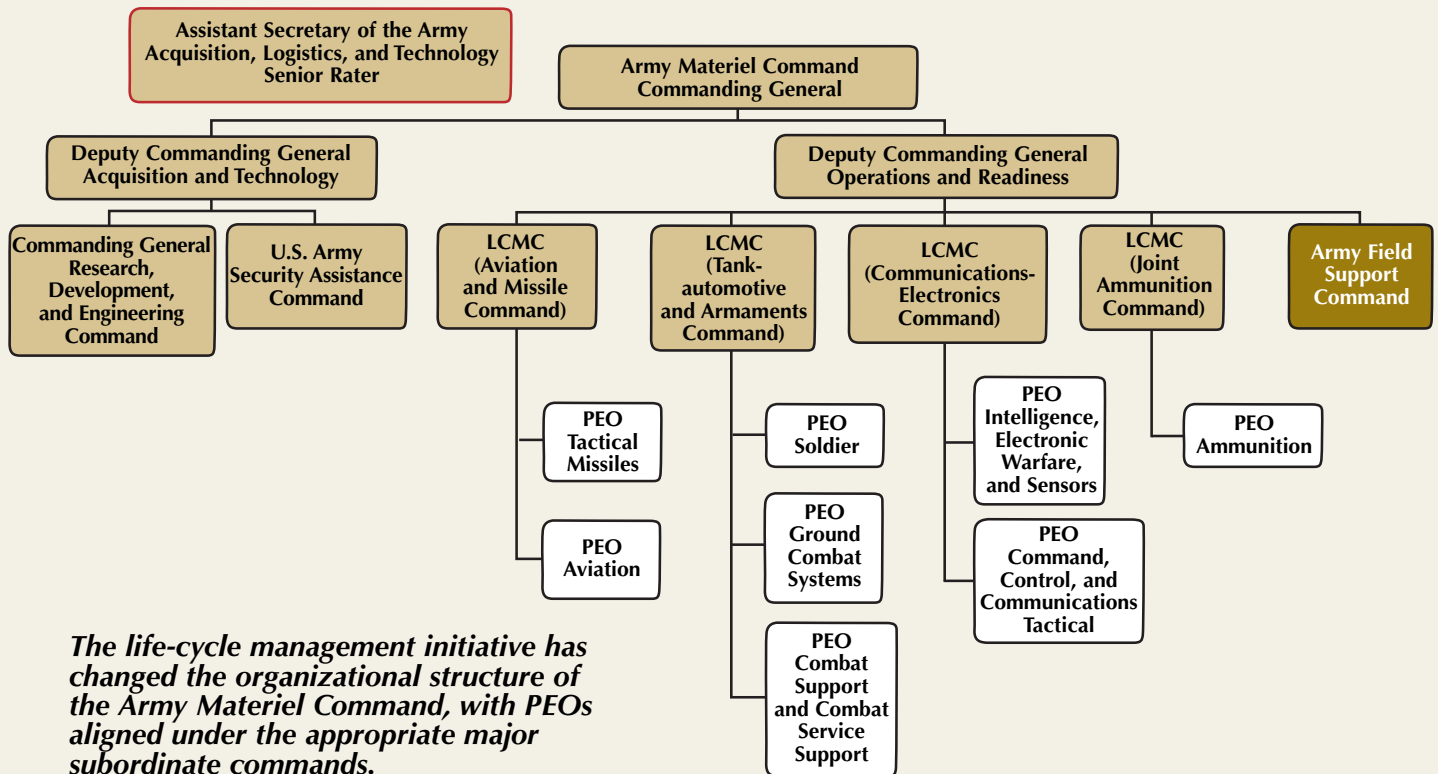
Assistant Secretary of the Army Acquisition, Logistics, and Technology Senior Rater

Army Materiel Command Commanding General

Deputy Commanding General Acquisition and Technology

Deputy Commanding General Operations and Readiness

Commanding General Research, Development, and Engineering Command

U.S. Army Security Assistance Command

LCMC (Aviation and Missile Command)

LCMC (Tank-automotive and Armaments Command)

LCMC (Communications-Electronics Command)

LCMC (Joint Ammunition Command)

Army Field Support Command

PEO Tactical Missiles

PEO Aviation

PEO Soldier

PEO Ground Combat Systems

PEO Combat Support and Combat Service Support

PEO Intelligence, Electronic Warfare, and Sensors

PEO Command, Control, and Communications Tactical

PEO Ammunition

The life-cycle management initiative has changed the organizational structure of the Army Materiel Command, with PEOs aligned under the appropriate major subordinate commands.